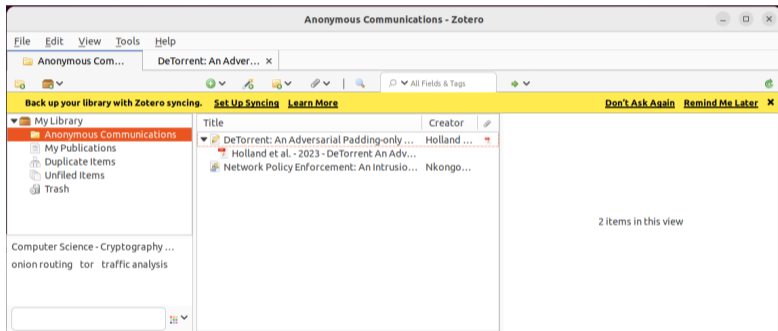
Anonymous Communications - Zotero

File Edit View Tools Help

Anonymous Com... DeTorrent: An Adver... ×

All Fields & Tags

Back up your library with Zotero syncing. Set Up Syncing Learn More Don't Ask Again Remind Me Later ×

My Library
Anonymous Communications
My Publications
Duplicate Items
Unfiled Items
Trash

| Title | Creator |
|---|---|
| DeTorrent: An Adversarial Padding-only ... | Holland ... |
| Holland et al. - 2023 - DeTorrent An Adv... | |
| Network Policy Enforcement: An Intrusio... | Nkongo... |

2 items in this view

Computer Science - Cryptography ...
onion routing tor traffic analysis